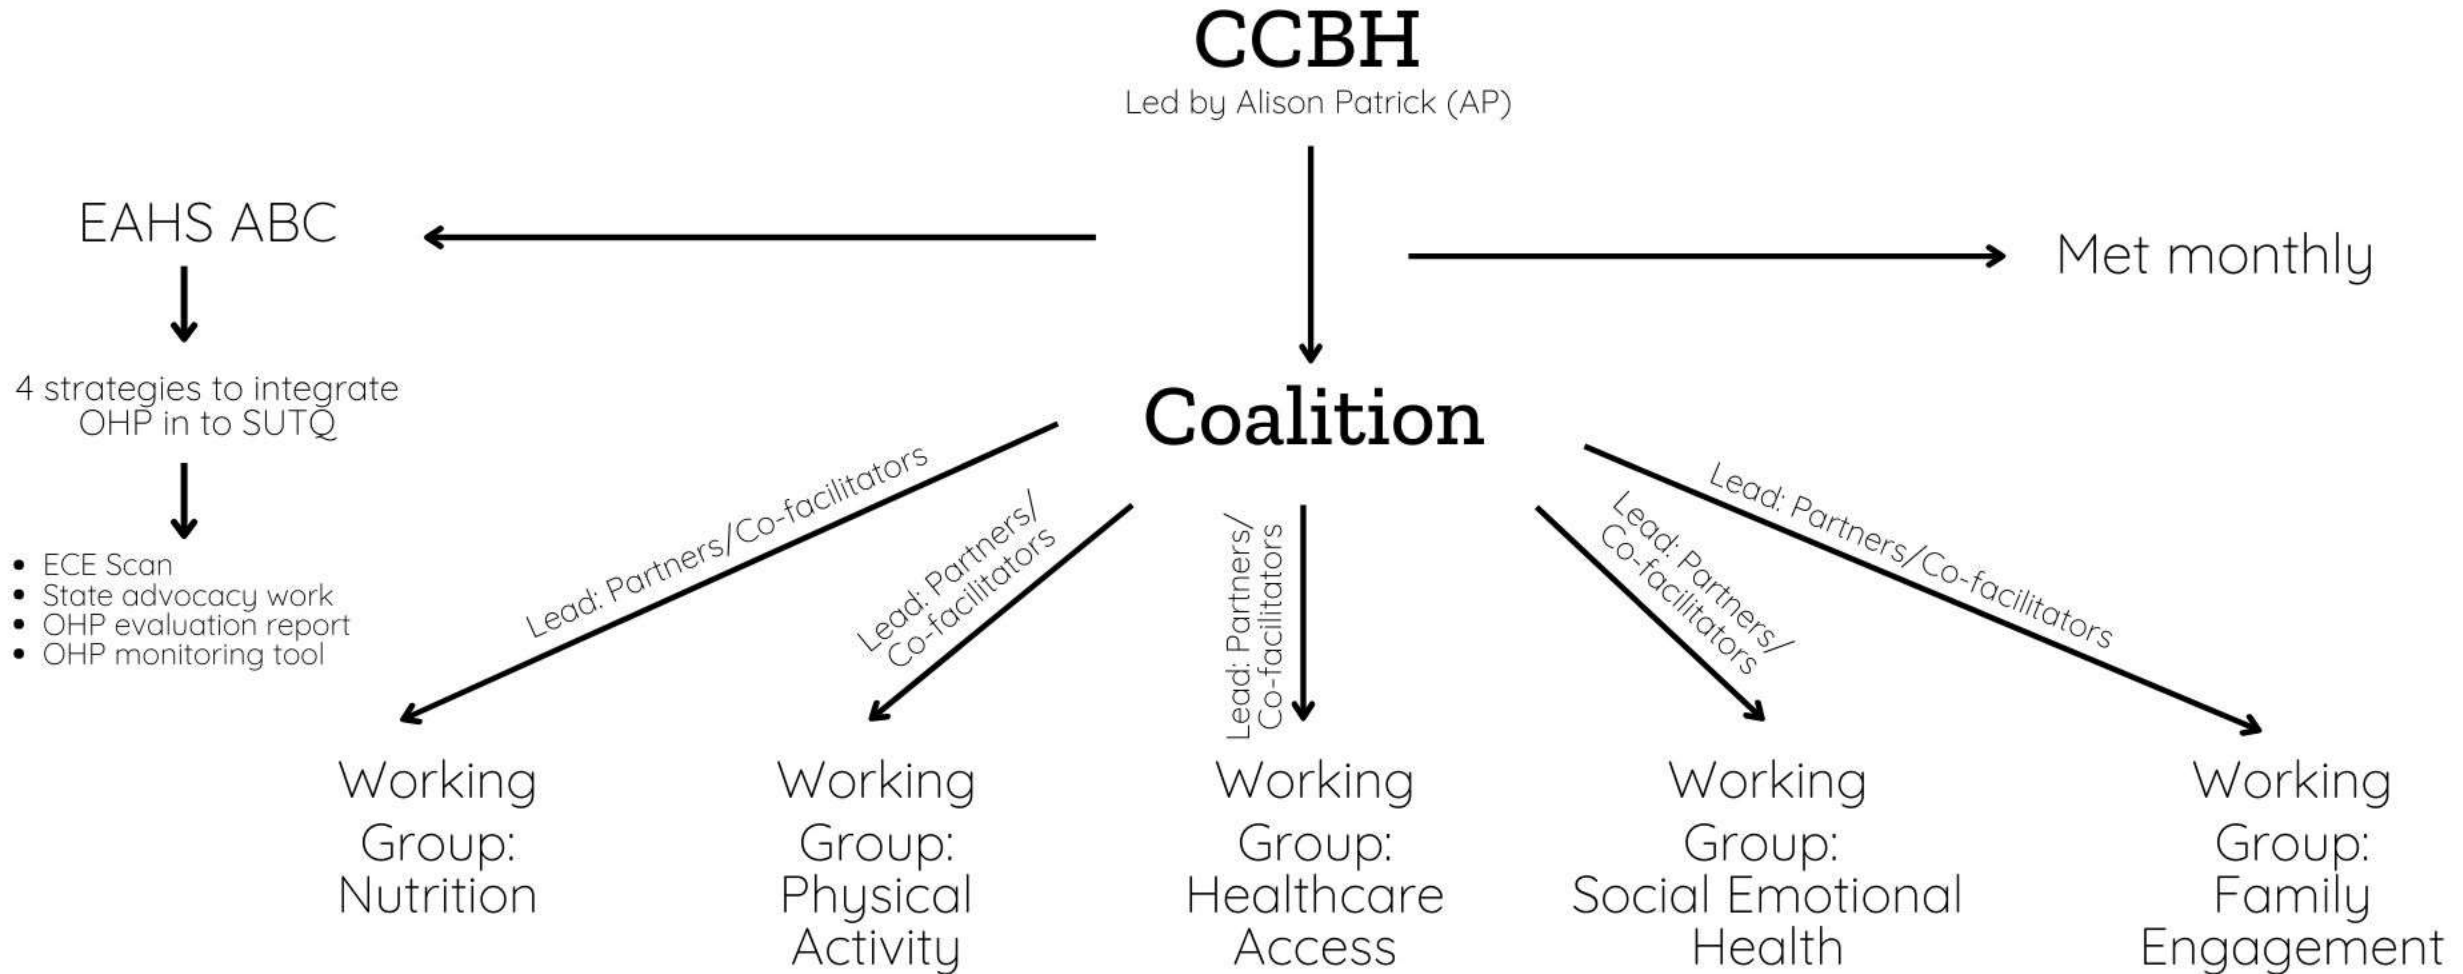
CCBH

Led by Alison Patrick (AP)

EAHS ABC

Met monthly

4 strategies to integrate OHP in to SUTQ

- ECE Scan
- State advocacy work
- OHP evaluation report
- OHP monitoring tool

Coalition

Lead: Partners/Co-facilitators

Lead: Partners/ Co-facilitators

Lead: Partners/ Co-facilitators

Lead: Partners/ Co-facilitators

Lead: Partners/Co-facilitators

Working Group: Nutrition

Working Group: Physical Activity

Working Group: Healthcare Access

Working Group: Social Emotional Health

Working Group: Family Engagement